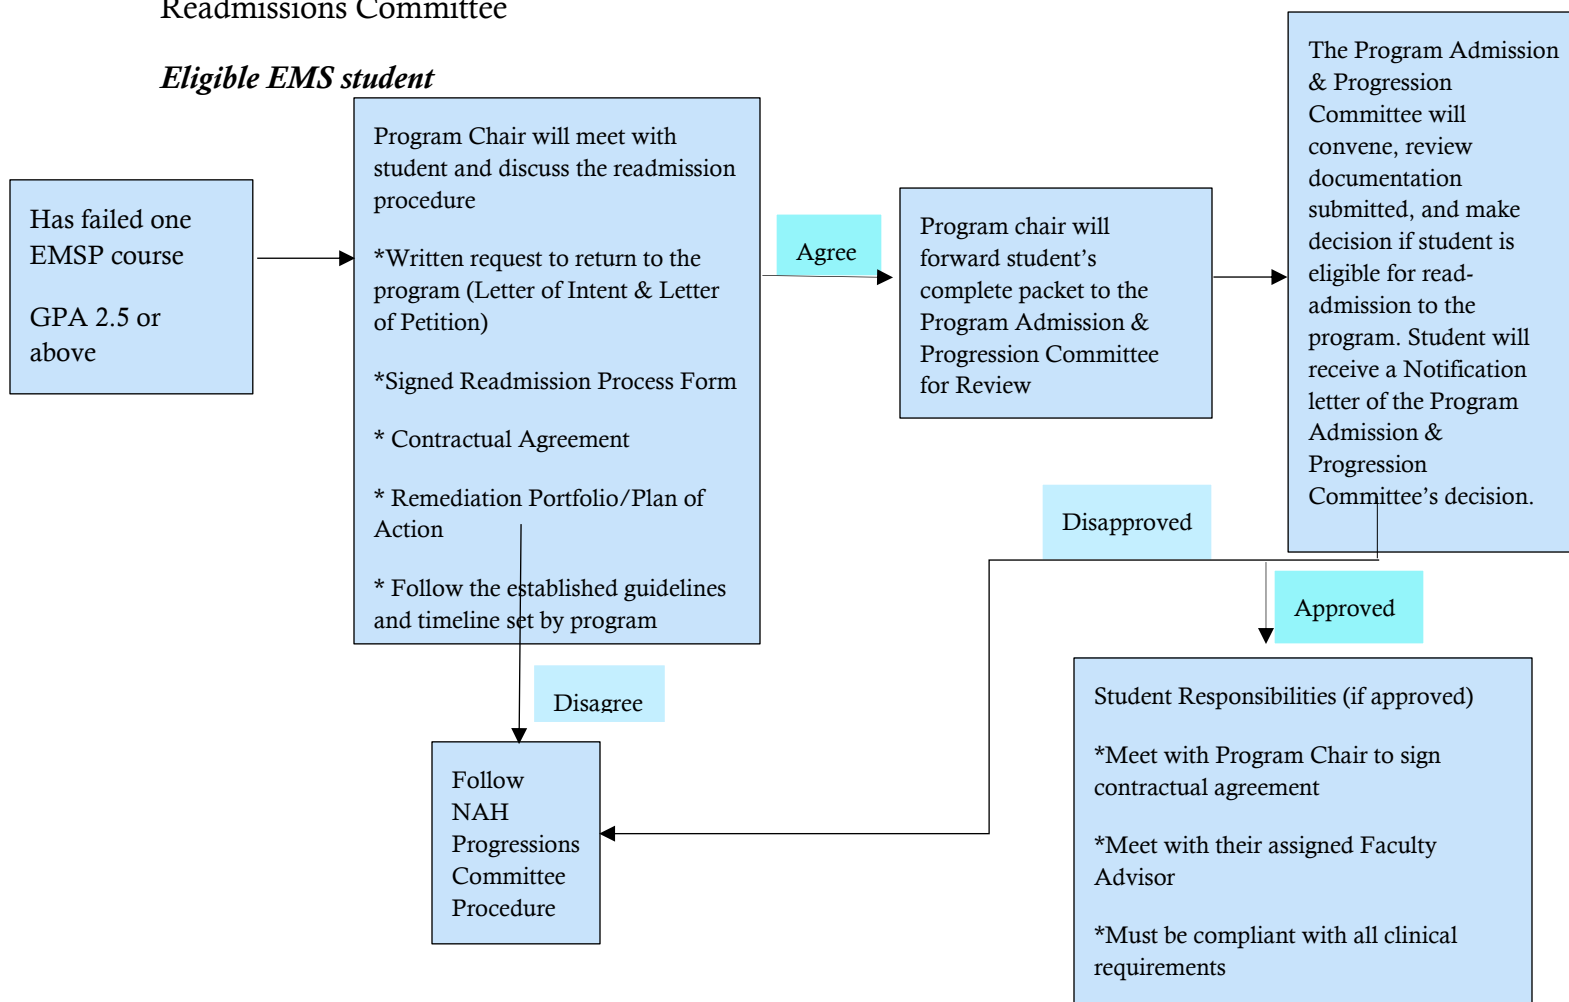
Readmissions Committee

Eligible EMS student

Has failed one EMSP course

GPA 2.5 or above

Program Chair will meet with student and discuss the readmission procedure

*Written request to return to the program (Letter of Intent & Letter of Petition)

*Signed Readmission Process Form

* Contractual Agreement

* Remediation Portfolio/Plan of Action

* Follow the established guidelines and timeline set by program

Agree

Program chair will forward student's complete packet to the Program Admission & Progression Committee for Review

The Program Admission & Progression Committee will convene, review documentation submitted, and make decision if student is eligible for readadmission to the program. Student will receive a Notification letter of the Program Admission & Progression Committee's decision.

Disapproved

Approved

Disagree

Follow NAH Progressions Committee Procedure

Student Responsibilities (if approved)

*Meet with Program Chair to sign contractual agreement

*Meet with their assigned Faculty Advisor

*Must be compliant with all clinical requirements